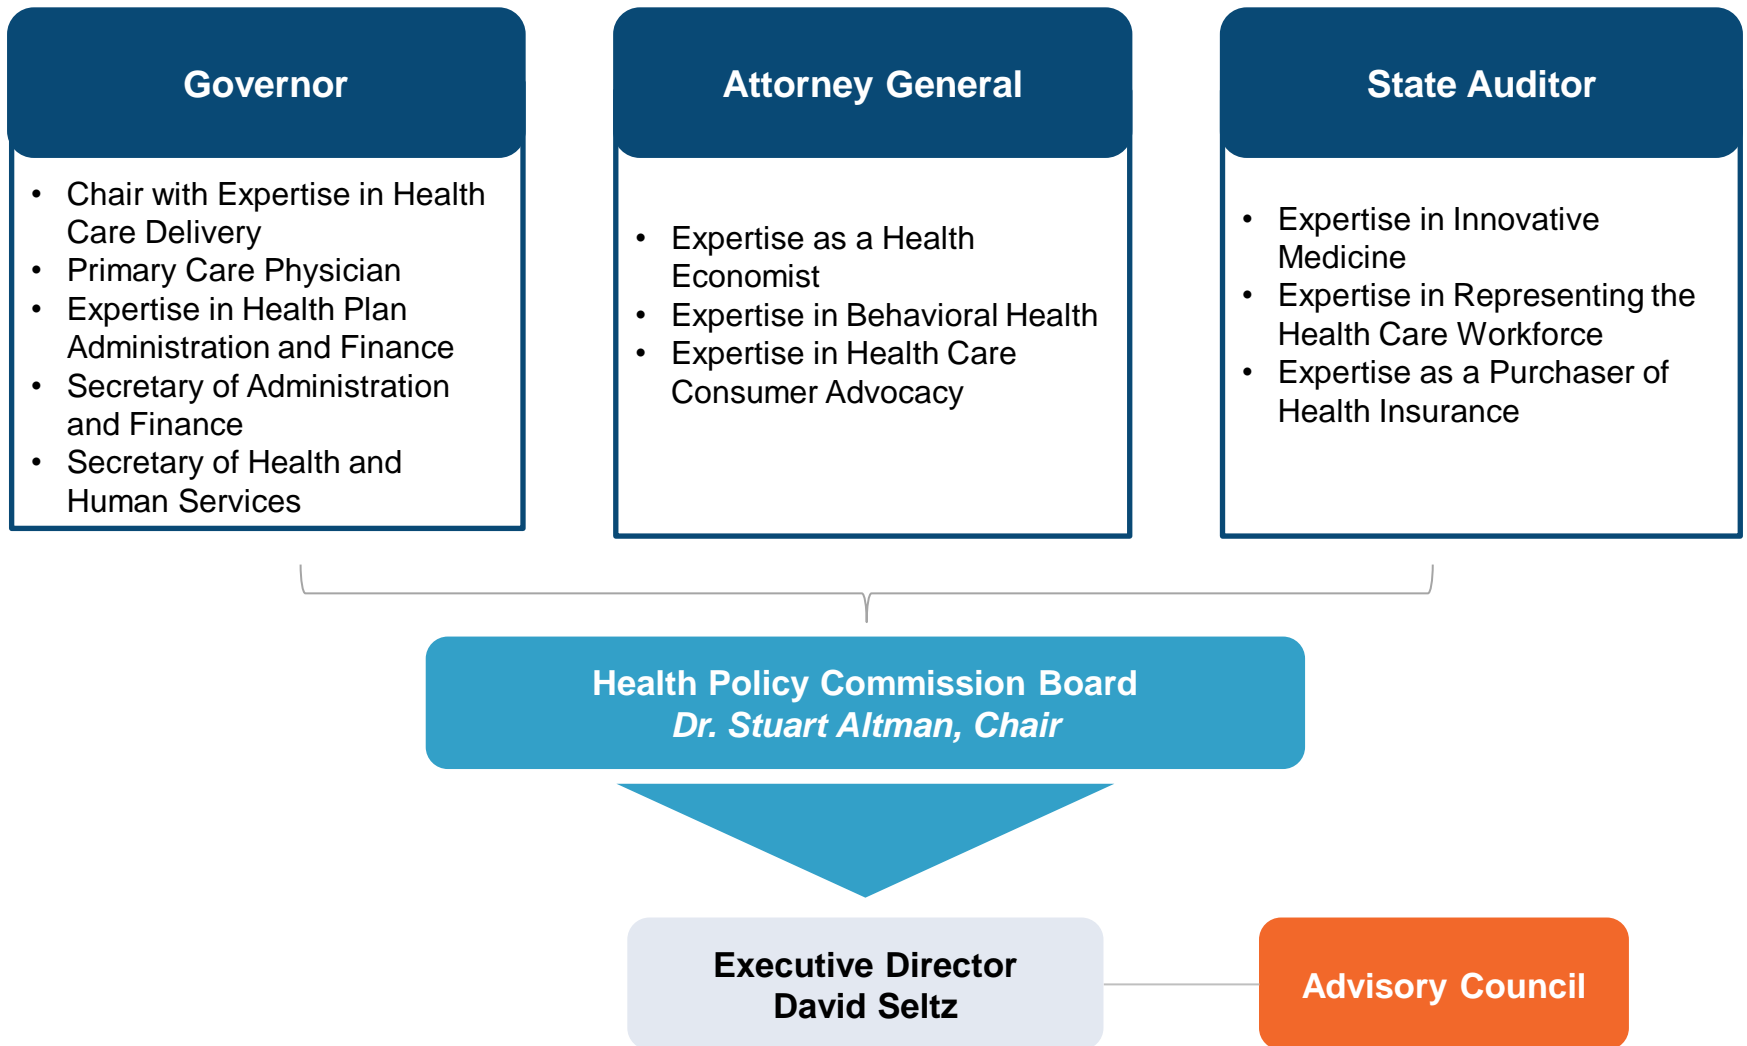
Governor

- Chair with Expertise in Health Care Delivery
- Primary Care Physician
- Expertise in Health Plan Administration and Finance
- Secretary of Administration and Finance
- Secretary of Health and Human Services

Attorney General

- Expertise as a Health Economist
- Expertise in Behavioral Health
- Expertise in Health Care Consumer Advocacy

State Auditor

- Expertise in Innovative Medicine
- Expertise in Representing the Health Care Workforce
- Expertise as a Purchaser of Health Insurance

Health Policy Commission Board
*Dr. Stuart Altman, Chair*

Executive Director
David Seltz

Advisory Council